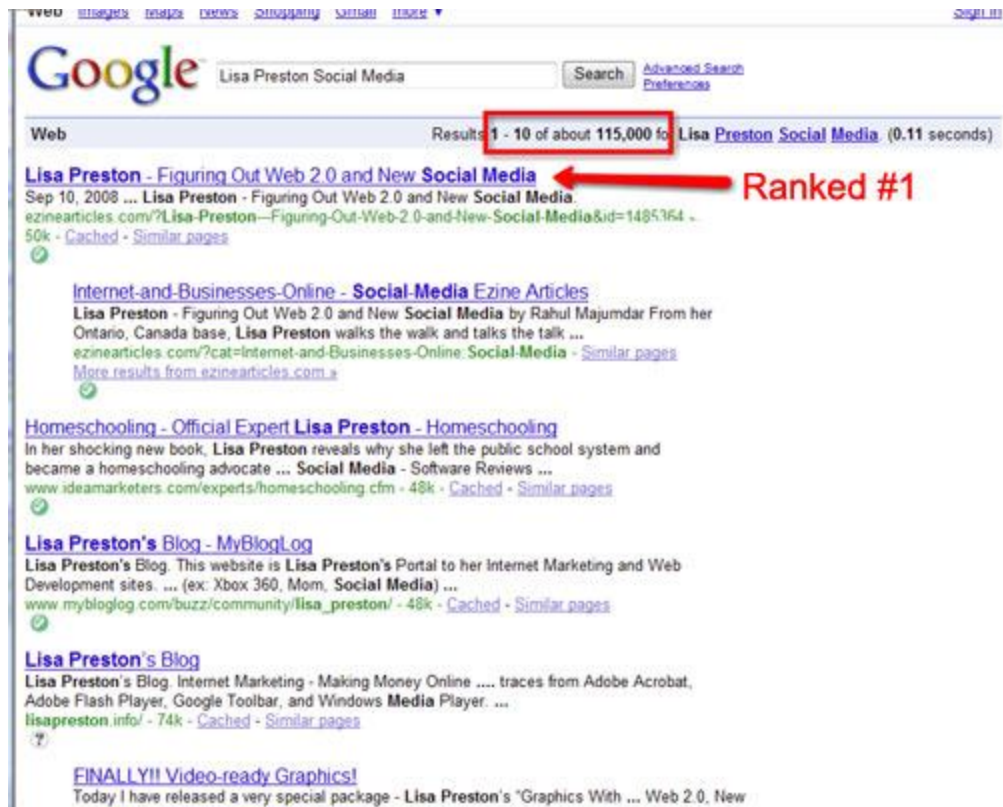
Web Images Maps News Shopping Gmail more ▾ Sign in

Google Lisa Preston Social Media Search Advanced Search Preferences

Web Results 1 - 10 of about 115,000 for Lisa Preston Social Media. (0.11 seconds)

Lisa Preston - Figuring Out Web 2.0 and New Social Media

Ranked #1

Sep 10, 2008 ... Lisa Preston - Figuring Out Web 2.0 and New Social Media.
ezinearticles.com/?Lisa-Preston---Figuring-Out-Web-2.0-and-New-Social-Media&id=1485364 - 50k - Cached - Similar pages

Internet-and-Businesses-Online - Social-Media Ezine Articles
Lisa Preston - Figuring Out Web 2.0 and New Social Media by Rahul Majumdar From her Ontario, Canada base, Lisa Preston walks the walk and talks the talk ...
ezinearticles.com/?cat=Internet-and-Businesses-Online:Social-Media - Similar pages
More results from ezinearticles.com »

Homeschooling - Official Expert Lisa Preston - Homeschooling
In her shocking new book, Lisa Preston reveals why she left the public school system and became a homeschooling advocate ... Social Media - Software Reviews ...
www.ideamarketers.com/experts/homeschooling.cfm - 48k - Cached - Similar pages

Lisa Preston's Blog - MyBlogLog
Lisa Preston's Blog. This website is Lisa Preston's Portal to her Internet Marketing and Web Development sites. ... (ex: Xbox 360, Mom, Social Media) ...
www.mybloglog.com/buzz/community/lisa_preston/ - 48k - Cached - Similar pages

Lisa Preston's Blog
Lisa Preston's Blog. Internet Marketing - Making Money Online .... traces from Adobe Acrobat, Adobe Flash Player, Google Toolbar, and Windows Media Player. ...
lisapreston.info/ - 74k - Cached - Similar pages

FINALLY!! Video-ready Graphics!
Today I have released a very special package - Lisa Preston's "Graphics With ... Web 2.0, New